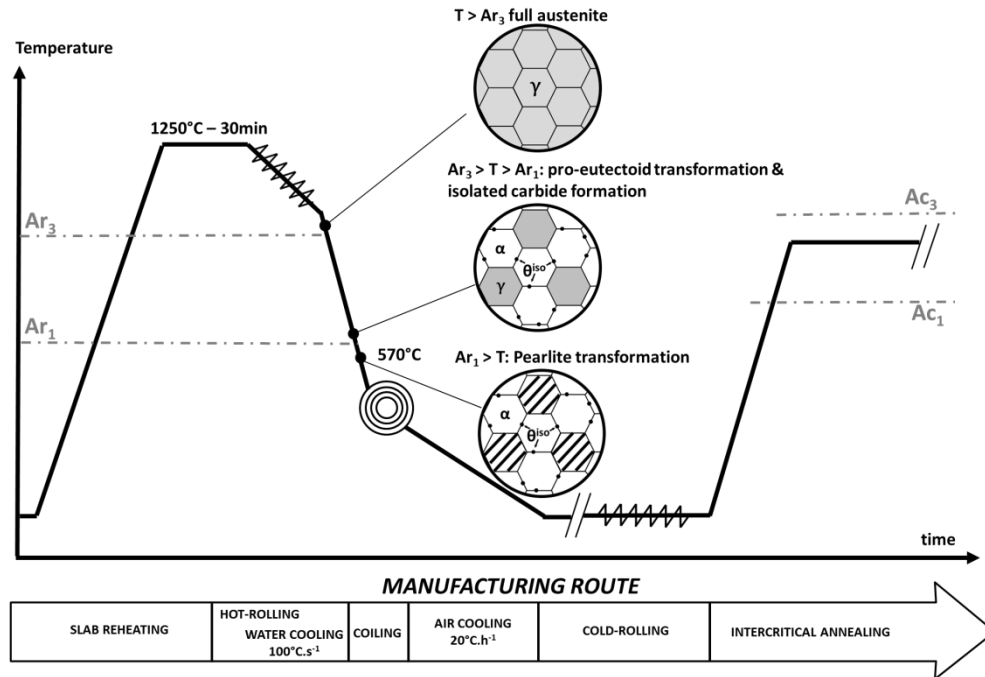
Temperature

T > $Ar_3$ full austenite

$\gamma$

1250°C – 30min

$Ar_3$ > T > $Ar_1$: pro-eutectoid transformation & isolated carbide formation

$Ar_3$

$\alpha$

$\theta^{iso}$

$\gamma$

$Ac_3$

$Ac_1$

$Ar_1$

570°C

$Ar_1$ > T: Pearlite transformation

$\alpha$

$\theta^{iso}$

time

MANUFACTURING ROUTE

| SLAB REHEATING | HOT-ROLLING WATER COOLING 100°C.s$^{-1}$ | COILING | AIR COOLING 20°C.h$^{-1}$ | COLD-ROLLING | INTERCRITICAL ANNEALING |